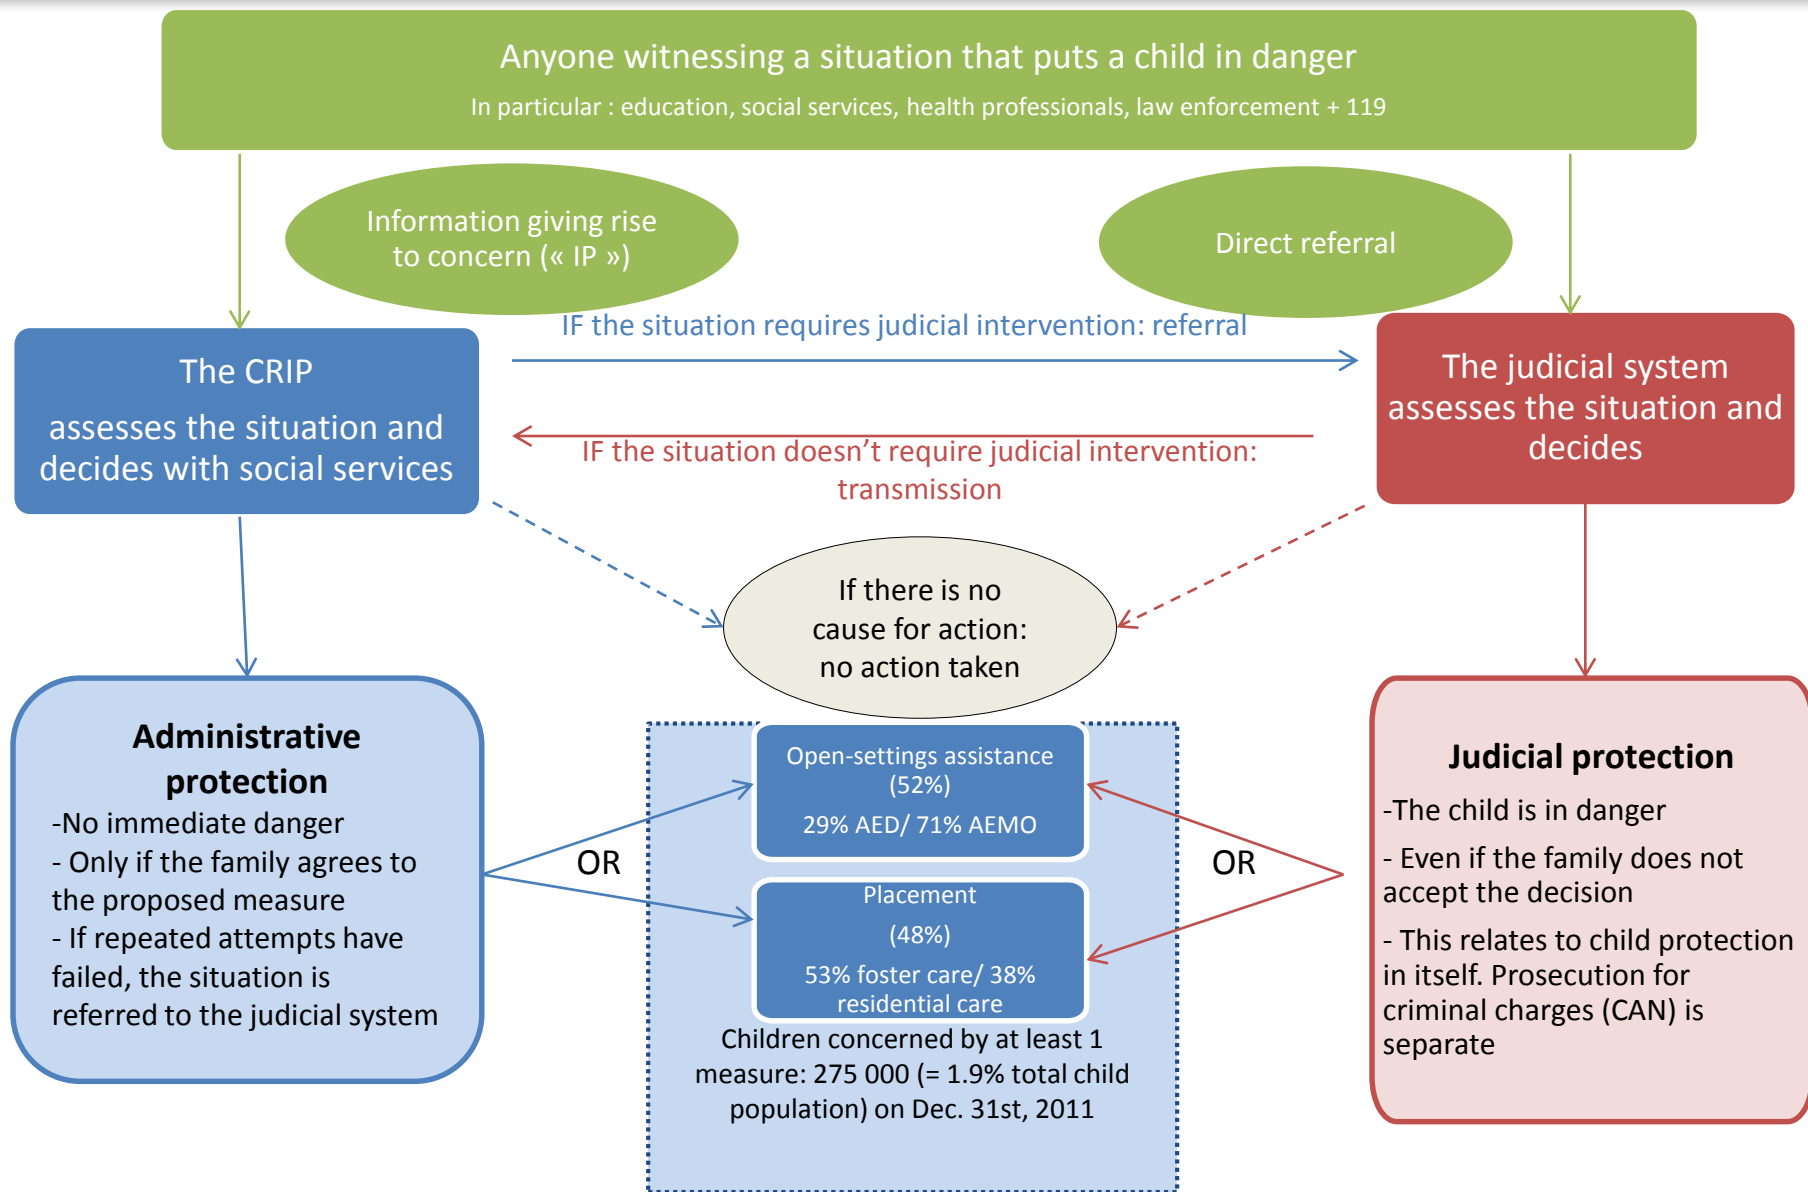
Anyone witnessing a situation that puts a child in danger

In particular : education, social services, health professionals, law enforcement + 119

Information giving rise to concern (« IP »)

Direct referral

IF the situation requires judicial intervention: referral

The CRIP

assesses the situation and decides with social services

The judicial system assesses the situation and decides

IF the situation doesn't require judicial intervention: transmission

If there is no cause for action: no action taken

Administrative protection

-No immediate danger

- Only if the family agrees to the proposed measure

- If repeated attempts have failed, the situation is referred to the judicial system

OR

Open-settings assistance (52%)

29% AED/ 71% AEMO

Placement

(48%)

53% foster care/ 38% residential care

Children concerned by at least 1 measure: 275 000 (= 1.9% total child population) on Dec. 31st, 2011

OR

Judicial protection

-The child is in danger

- Even if the family does not accept the decision

- This relates to child protection in itself. Prosecution for criminal charges (CAN) is separate